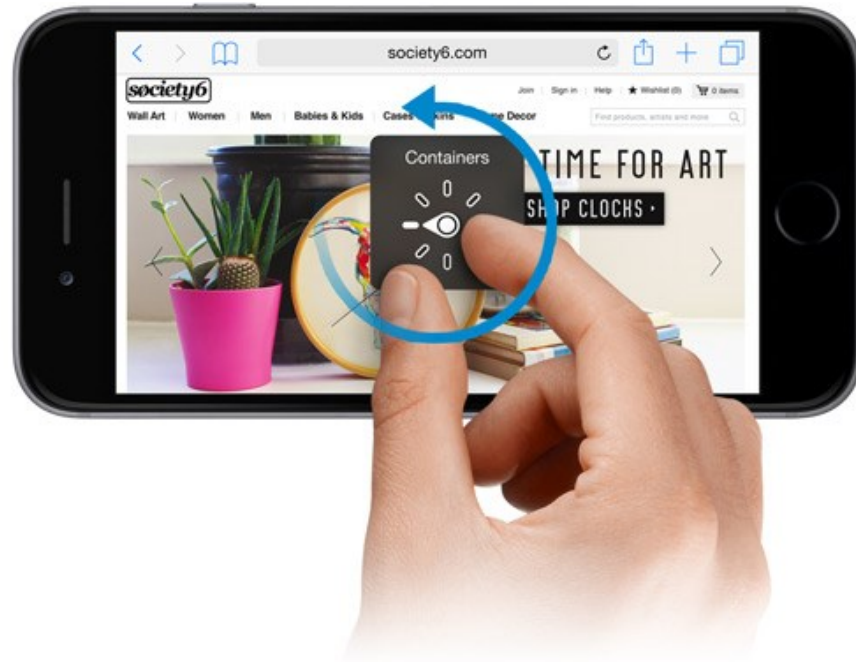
society6.com

society6

Join | Sign in | Help | ★ Wishlist (0) | 0 items

Wall Art | Women | Men | Babies & Kids | Cases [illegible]kins | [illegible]me Decor

Find products, artists and more

Containers

TIME FOR ART

SH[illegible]P CLOCKS ›